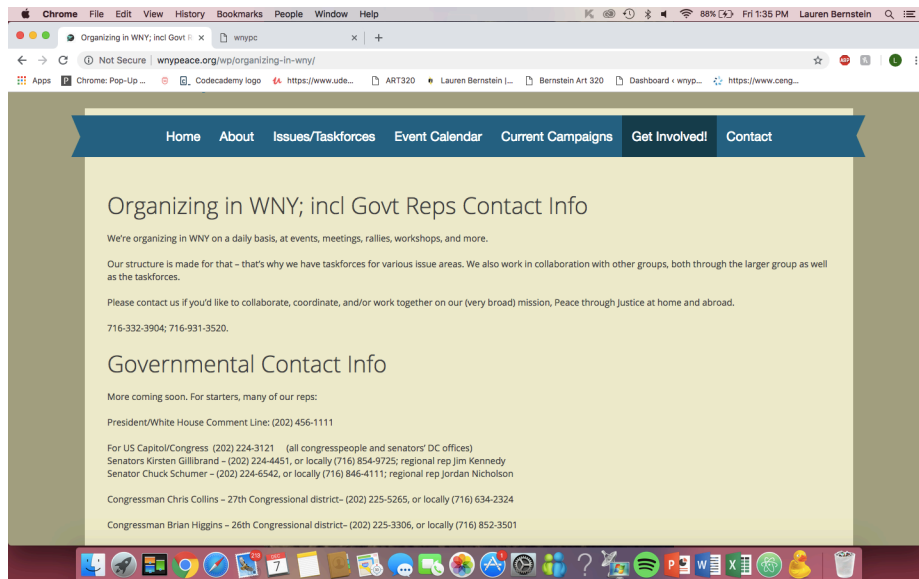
Chrome File Edit View History Bookmarks People Window Help

88% Fri 1:35 PM Lauren Bernstein

Organizing in WNY; incl Govt R ×

wnypc ×

Not Secure | wnypeace.org/wp/organizing-in-wny/

Apps Chrome: Pop-Up ... Codecademy logo https://www.ude... ART320 Lauren Bernstein |... Bernstein Art 320 Dashboard ‹ wnyp... https://www.ceng...

Home About Issues/Taskforces Event Calendar Current Campaigns Get Involved! Contact

Organizing in WNY; incl Govt Reps Contact Info

We're organizing in WNY on a daily basis, at events, meetings, rallies, workshops, and more.

Our structure is made for that – that's why we have taskforces for various issue areas. We also work in collaboration with other groups, both through the larger group as well as the taskforces.

Please contact us if you'd like to collaborate, coordinate, and/or work together on our (very broad) mission, Peace through Justice at home and abroad.

716-332-3904; 716-931-3520.

Governmental Contact Info

More coming soon. For starters, many of our reps:

President/White House Comment Line: (202) 456-1111

For US Capitol/Congress (202) 224-3121 (all congresspeople and senators' DC offices)
Senators Kirsten Gillibrand – (202) 224-4451, or locally (716) 854-9725; regional rep Jim Kennedy
Senator Chuck Schumer – (202) 224-6542, or locally (716) 846-4111; regional rep Jordan Nicholson

Congressman Chris Collins – 27th Congressional district– (202) 225-5265, or locally (716) 634-2324

Congressman Brian Higgins – 26th Congressional district– (202) 225-3306, or locally (716) 852-3501